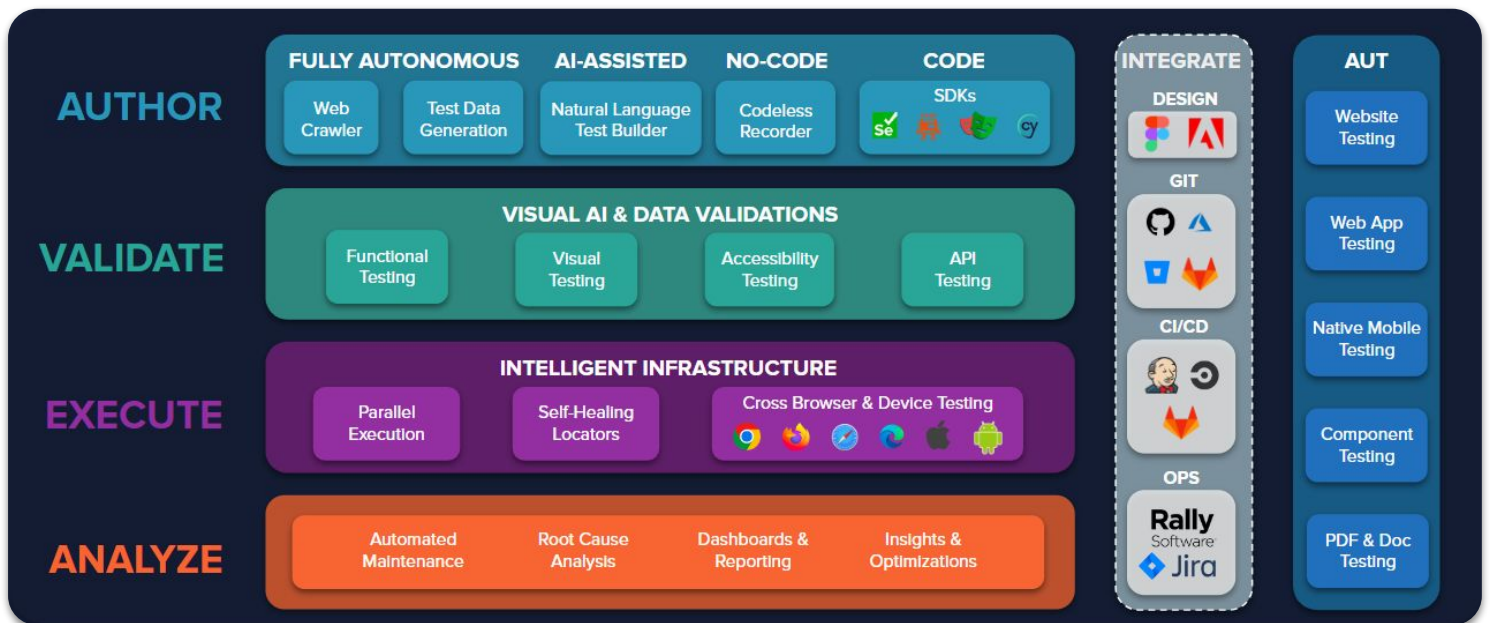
AUTHOR

FULLY AUTONOMOUS

Web Crawler

Test Data Generation

AI-ASSISTED

Natural Language Test Builder

NO-CODE

Codeless Recorder

CODE

SDKs

Se

cy

VALIDATE

VISUAL AI & DATA VALIDATIONS

Functional Testing

Visual Testing

Accessibility Testing

API Testing

EXECUTE

INTELLIGENT INFRASTRUCTURE

Parallel Execution

Self-Healing Locators

Cross Browser & Device Testing

ANALYZE

Automated Maintenance

Root Cause Analysis

Dashboards & Reporting

Insights & Optimizations

INTEGRATE

DESIGN

GIT

CI/CD

OPS

Rally Software

Jira

AUT

Website Testing

Web App Testing

Native Mobile Testing

Component Testing

PDF & Doc Testing